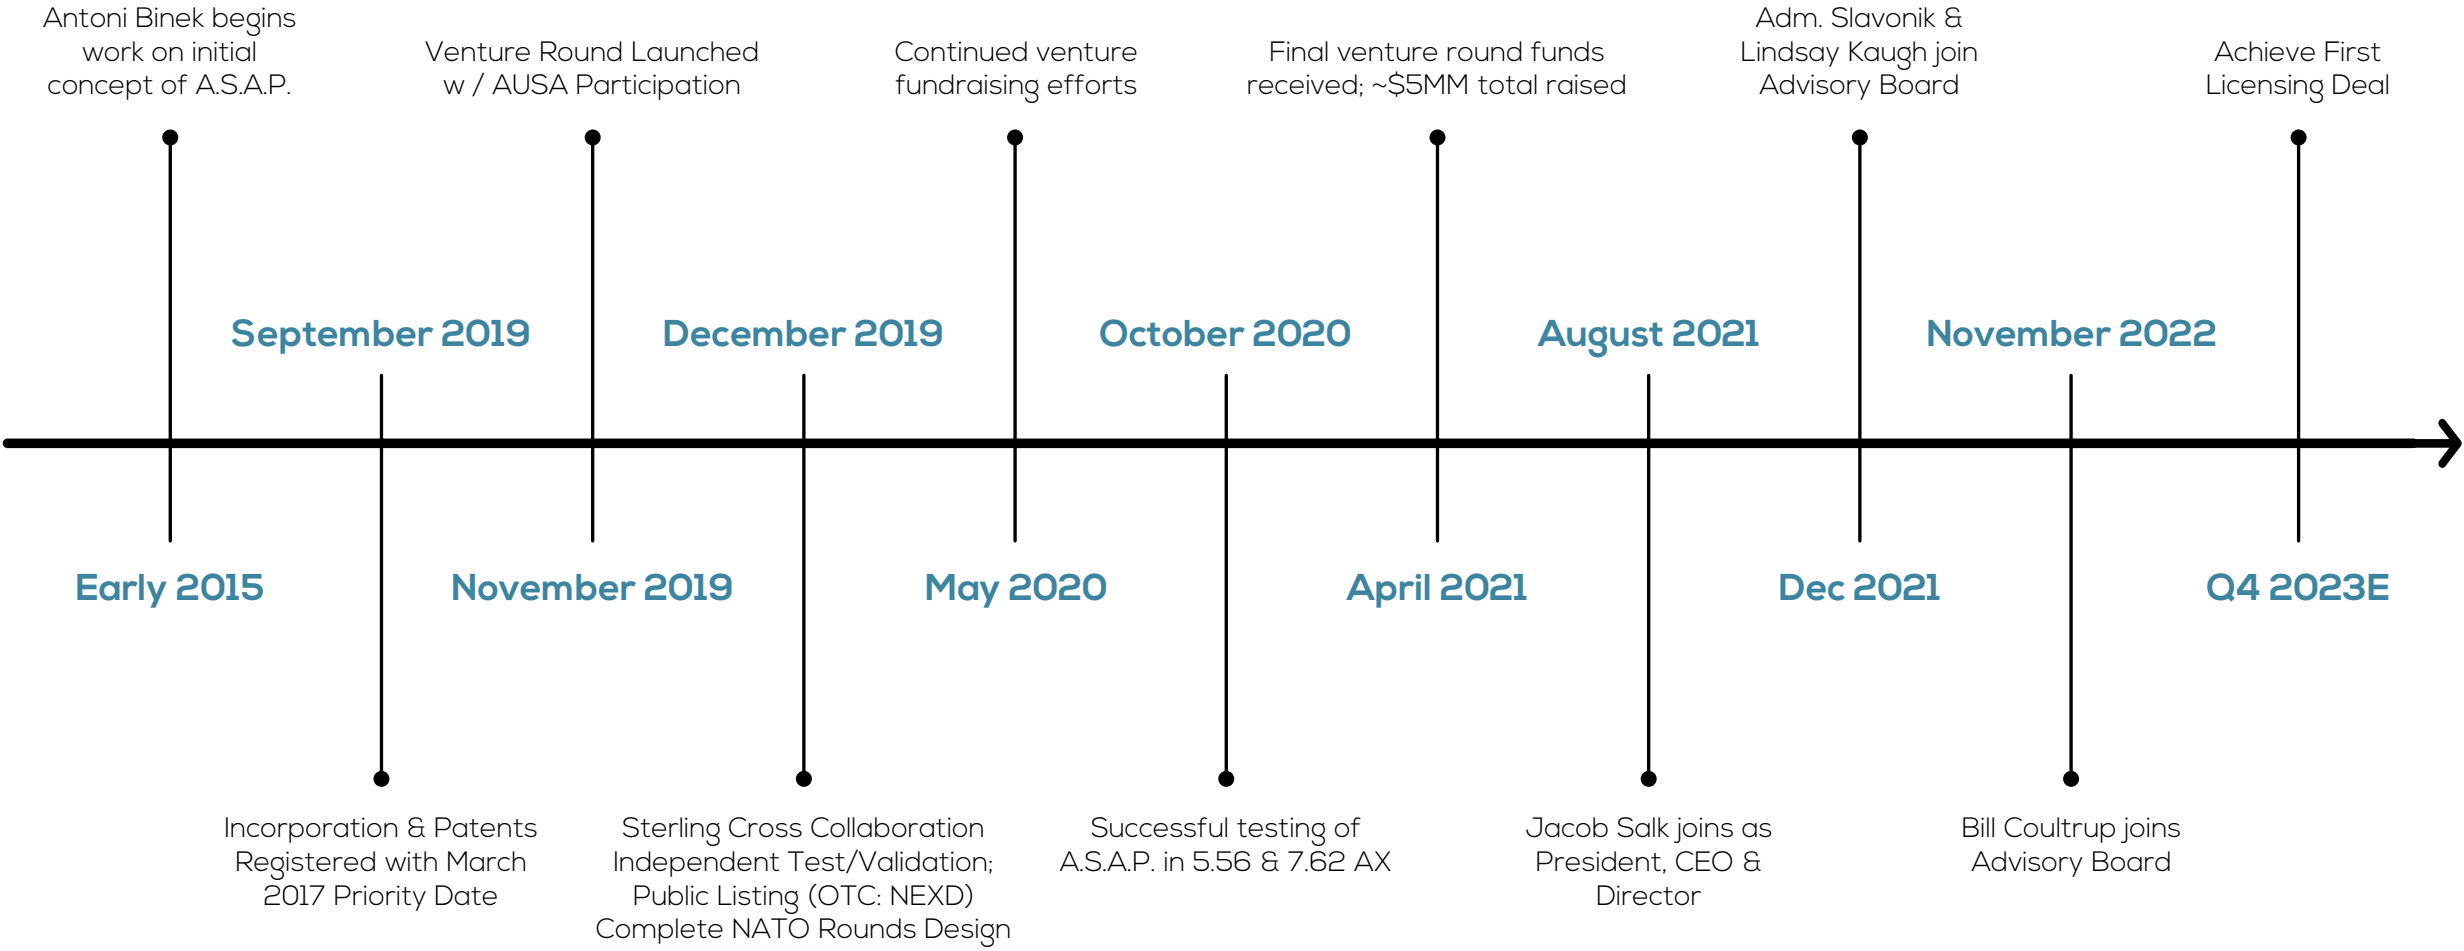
Antoni Binek begins work on initial concept of A.S.A.P.

Early 2015

September 2019

Incorporation & Patents Registered with March 2017 Priority Date

Venture Round Launched w / AUSA Participation

November 2019

December 2019

Sterling Cross Collaboration Independent Test/Validation; Public Listing (OTC: NEXD) Complete NATO Rounds Design

Continued venture fundraising efforts

May 2020

October 2020

Successful testing of A.S.A.P. in 5.56 & 7.62 AX

Final venture round funds received; ~$5MM total raised

April 2021

August 2021

Jacob Salk joins as President, CEO & Director

Adm. Slavonik & Lindsay Kaugh join Advisory Board

Dec 2021

November 2022

Bill Coultrup joins Advisory Board

Achieve First Licensing Deal

Q4 2023E